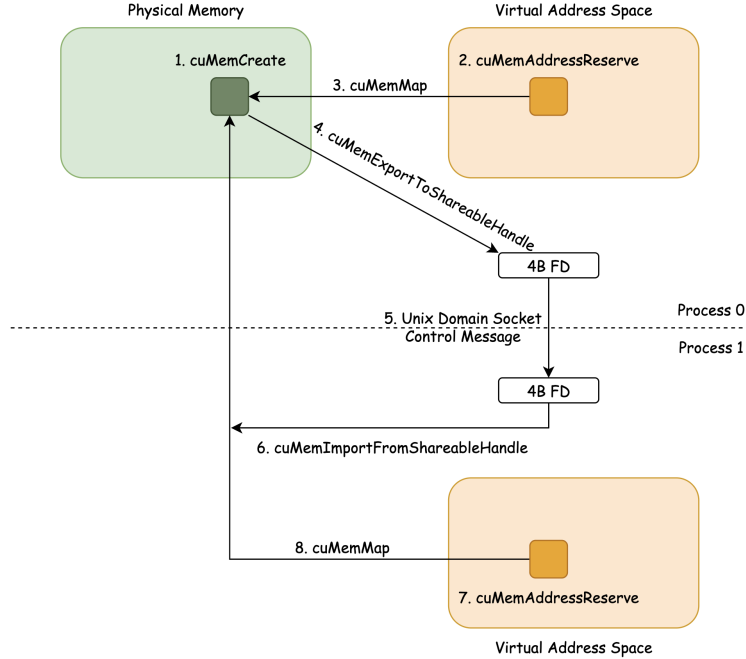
Physical Memory

Virtual Address Space

1. cuMemCreate

2. cuMemAddressReserve

3. cuMemMap

4. cuMemExportToShareableHandle

4B FD

Process 0

5. Unix Domain Socket Control Message

Process 1

4B FD

6. cuMemImportFromShareableHandle

8. cuMemMap

7. cuMemAddressReserve

Virtual Address Space